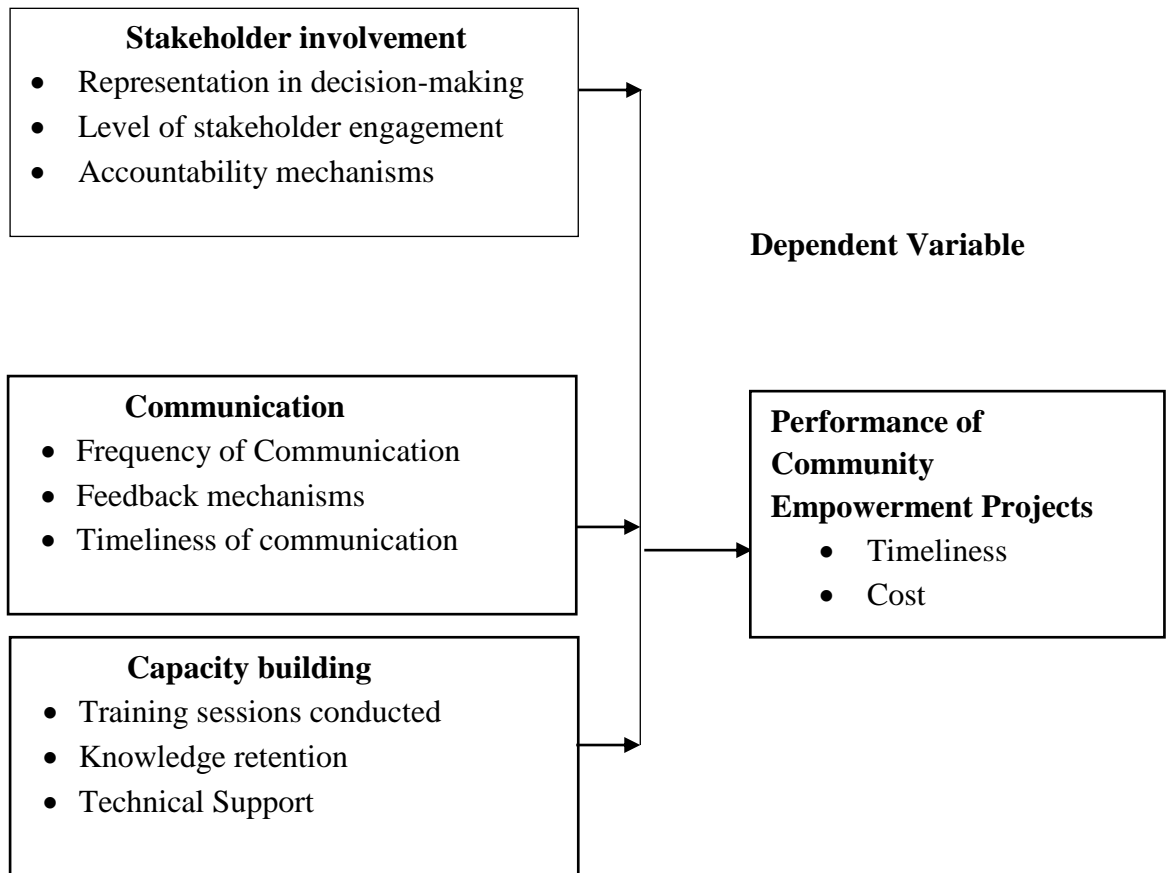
**Stakeholder involvement**
- Representation in decision-making
- Level of stakeholder engagement
- Accountability mechanisms

**Dependent Variable**

**Communication**
- Frequency of Communication
- Feedback mechanisms
- Timeliness of communication

**Performance of Community Empowerment Projects**
- Timeliness
- Cost

**Capacity building**
- Training sessions conducted
- Knowledge retention
- Technical Support